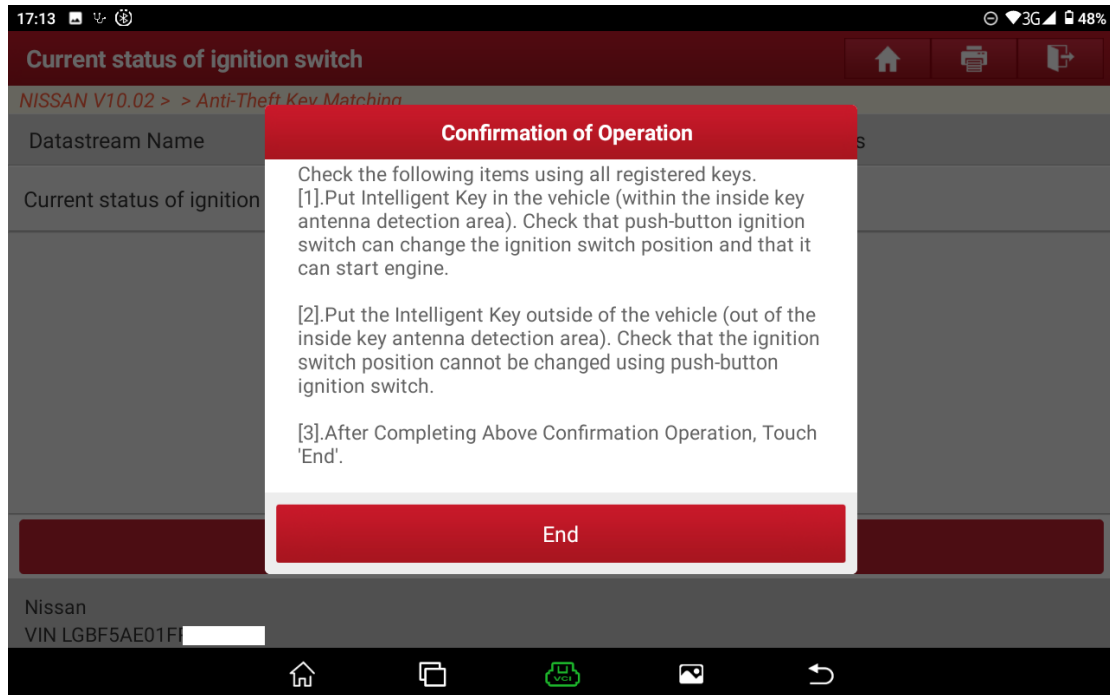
17:13 3G 48%

Current status of ignition switch

NISSAN V10.02 > > Anti-Theft Key Matching

Datastream Name

Current status of ignition

Confirmation of Operation

Check the following items using all registered keys.
[1].Put Intelligent Key in the vehicle (within the inside key antenna detection area). Check that push-button ignition switch can change the ignition switch position and that it can start engine.

[2].Put the Intelligent Key outside of the vehicle (out of the inside key antenna detection area). Check that the ignition switch position cannot be changed using push-button ignition switch.

[3].After Completing Above Confirmation Operation, Touch 'End'.

End

Nissan
VIN LGBF5AE01F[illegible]

VCI